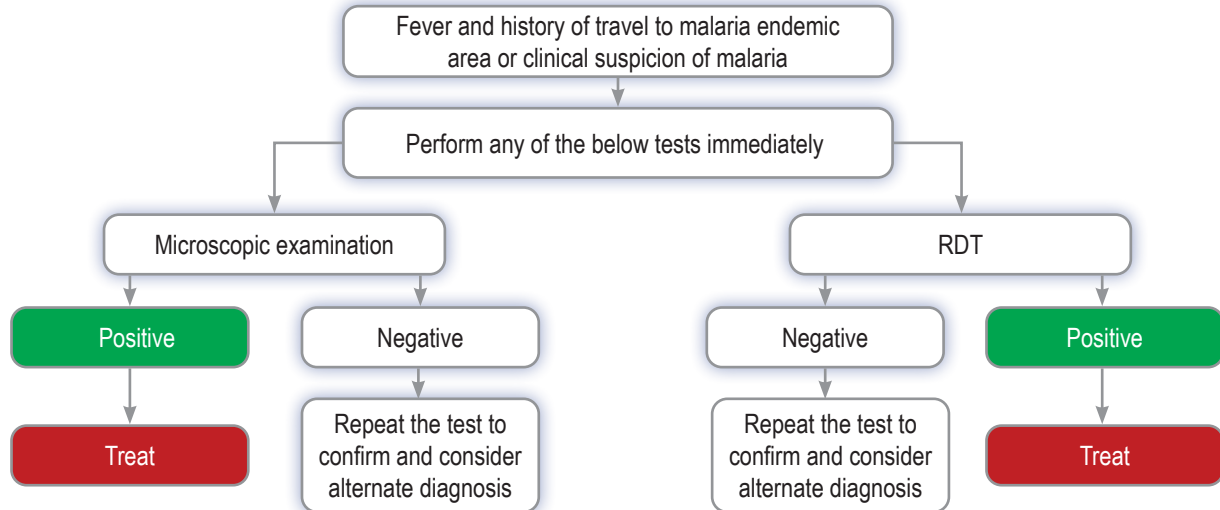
Fever and history of travel to malaria endemic area or clinical suspicion of malaria

Perform any of the below tests immediately

Microscopic examination

RDT

Positive

Negative

Negative

Positive

Treat

Repeat the test to confirm and consider alternate diagnosis

Repeat the test to confirm and consider alternate diagnosis

Treat